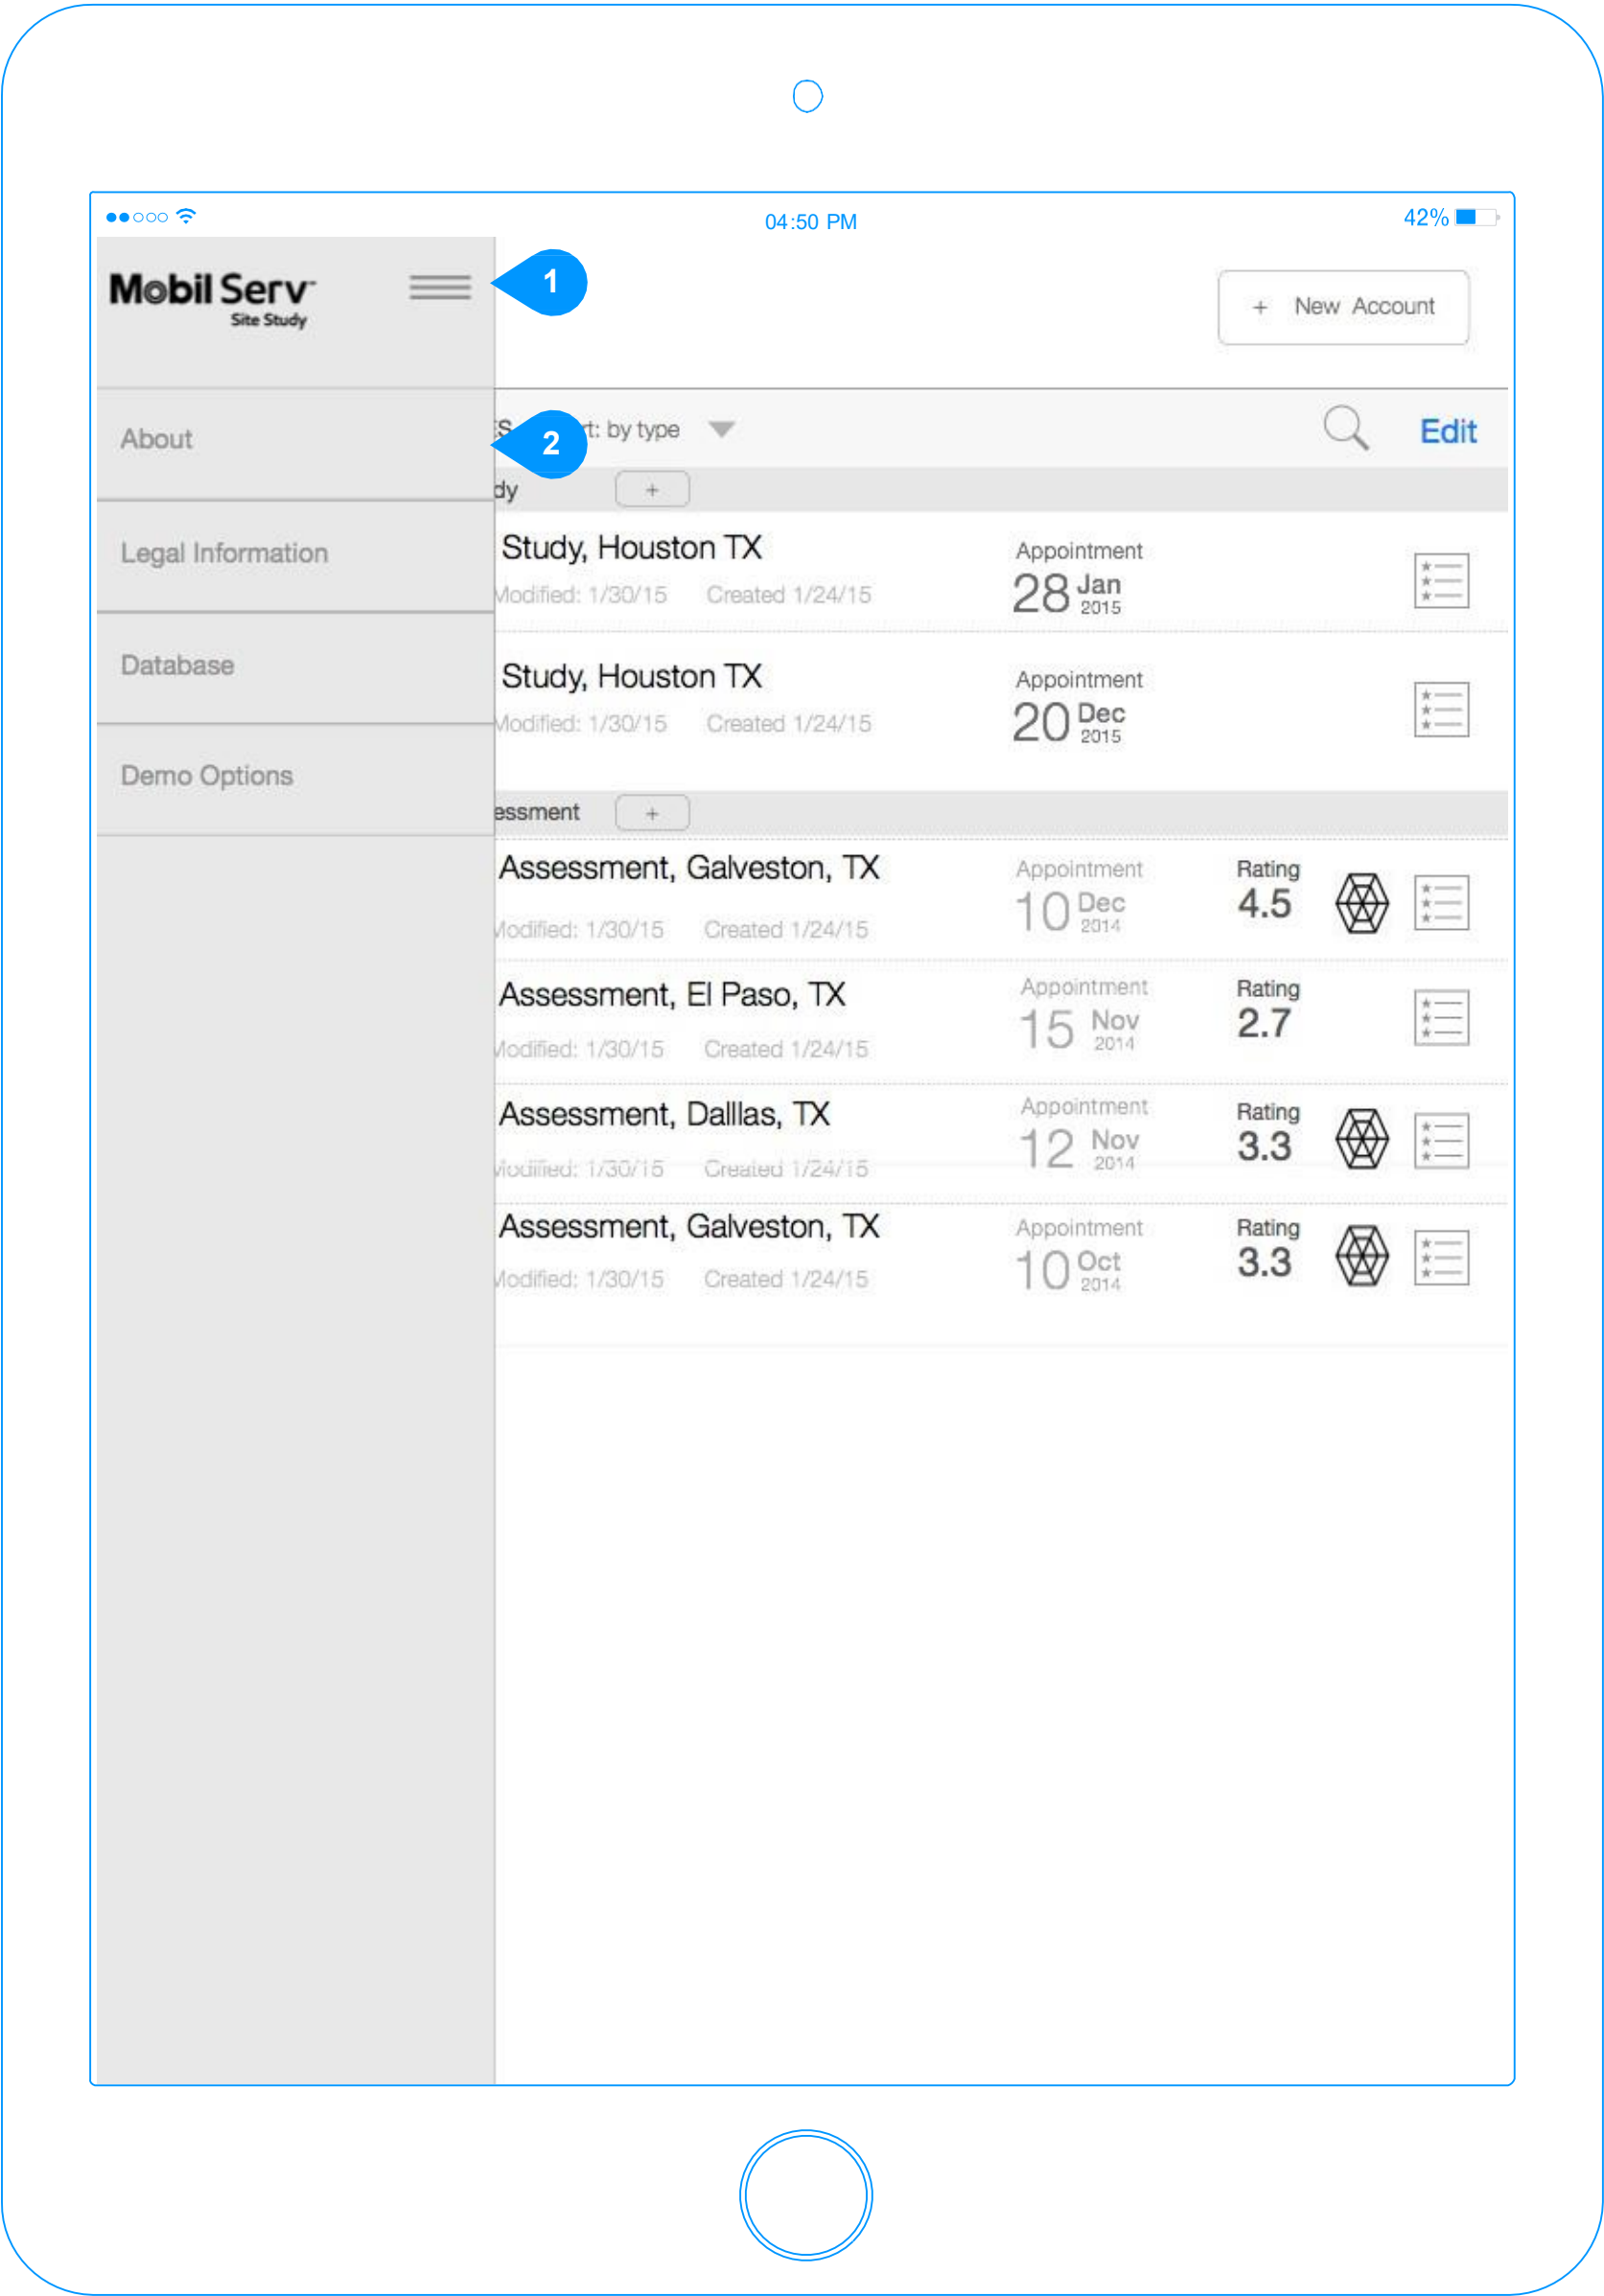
04:50 PM

42%

Mobil Serv
Site Study

1

+ New Account

About

2

S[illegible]t: by type

Edit

dy +

Study, Houston TX
Modified: 1/30/15 Created 1/24/15
Appointment
28 Jan 2015

Legal Information

Study, Houston TX
Modified: 1/30/15 Created 1/24/15
Appointment
20 Dec 2015

Database

Demo Options

essment +

Assessment, Galveston, TX
Modified: 1/30/15 Created 1/24/15
Appointment
10 Dec 2014
Rating
4.5

Assessment, El Paso, TX
Modified: 1/30/15 Created 1/24/15
Appointment
15 Nov 2014
Rating
2.7

Assessment, Dallas, TX
Modified: 1/30/15 Created 1/24/15
Appointment
12 Nov 2014
Rating
3.3

Assessment, Galveston, TX
Modified: 1/30/15 Created 1/24/15
Appointment
10 Oct 2014
Rating
3.3